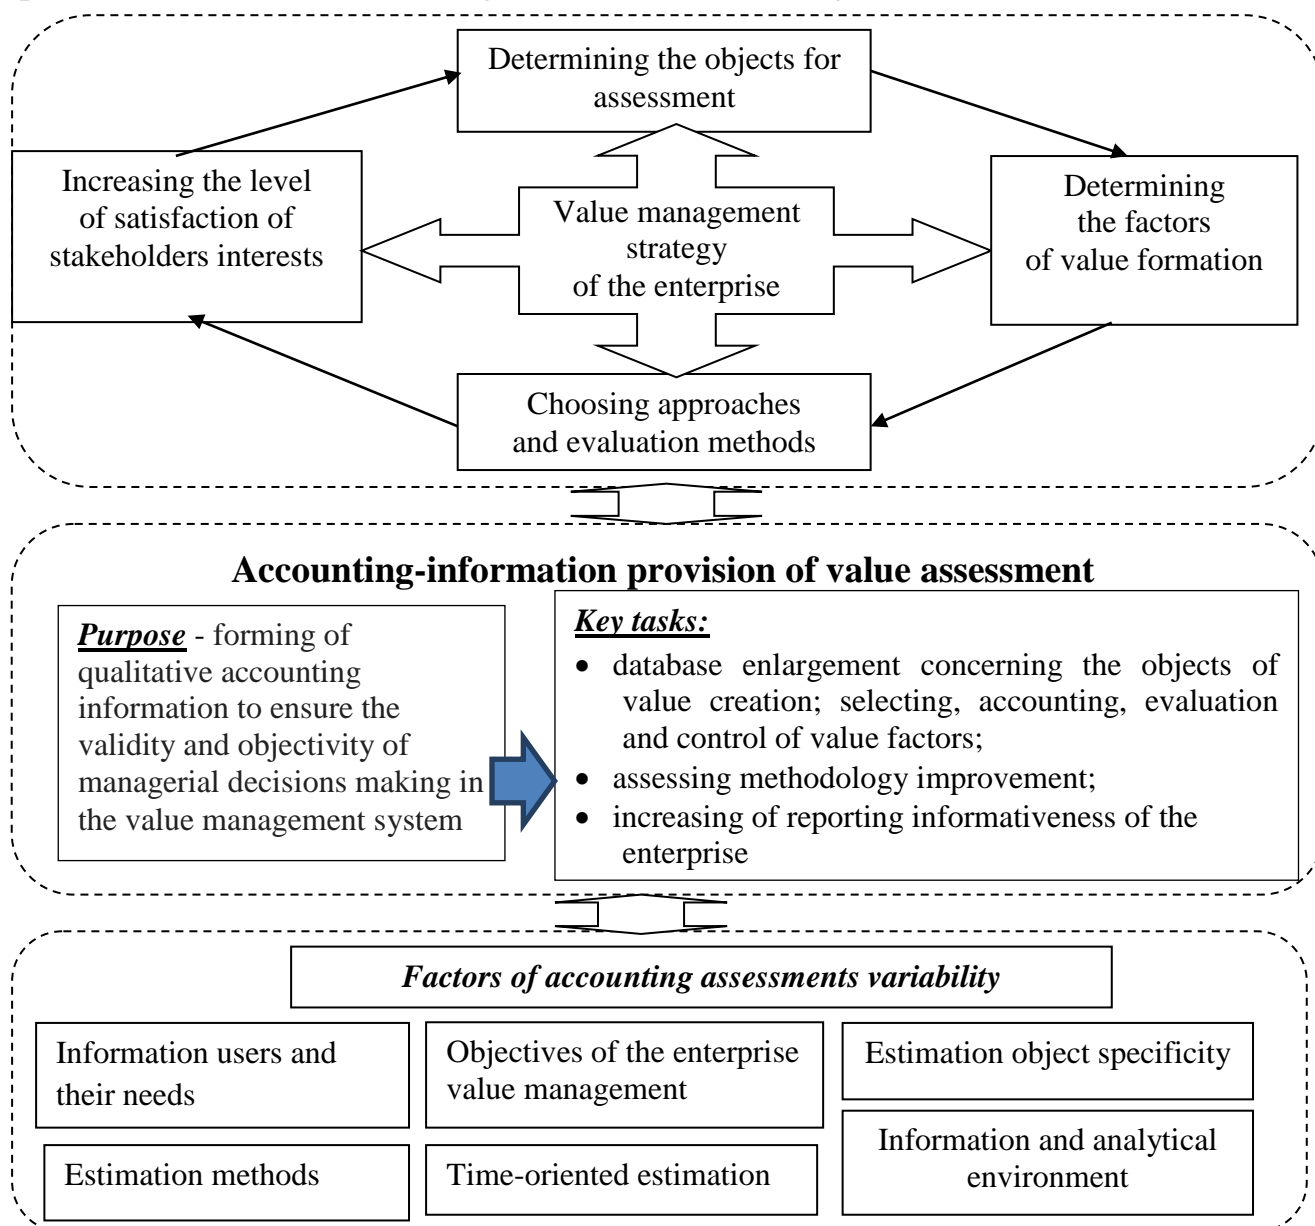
Determining the objects for assessment

Increasing the level of satisfaction of stakeholders interests

Value management strategy of the enterprise

Determining the factors of value formation

Choosing approaches and evaluation methods

**Accounting-information provision of value assessment**

***Purpose*** - forming of qualitative accounting information to ensure the validity and objectivity of managerial decisions making in the value management system

***Key tasks:***
- database enlargement concerning the objects of value creation; selecting, accounting, evaluation and control of value factors;
- assessing methodology improvement;
- increasing of reporting informativeness of the enterprise

*Factors of accounting assessments variability*

Information users and their needs

Objectives of the enterprise value management

Estimation object specificity

Estimation methods

Time-oriented estimation

Information and analytical environment